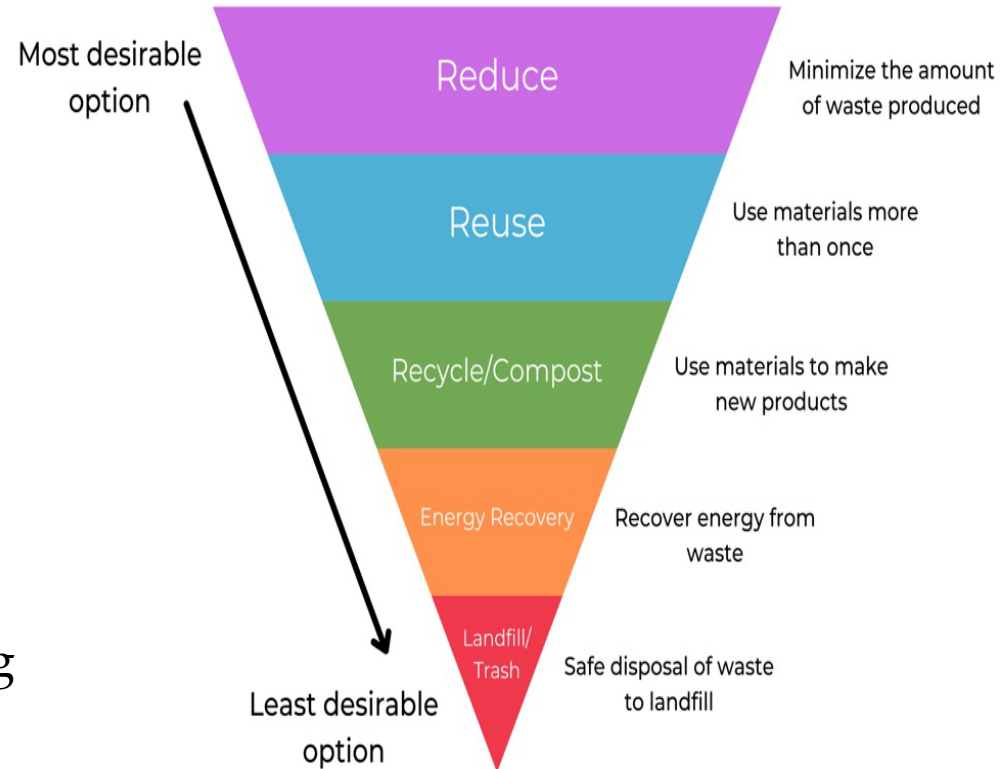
Most desirable option

Reduce

Minimize the amount of waste produced

Reuse

Use materials more than once

Recycle/Compost

Use materials to make new products

Energy Recovery

Recover energy from waste

Landfill/ Trash

Safe disposal of waste to landfill

g

Least desirable option